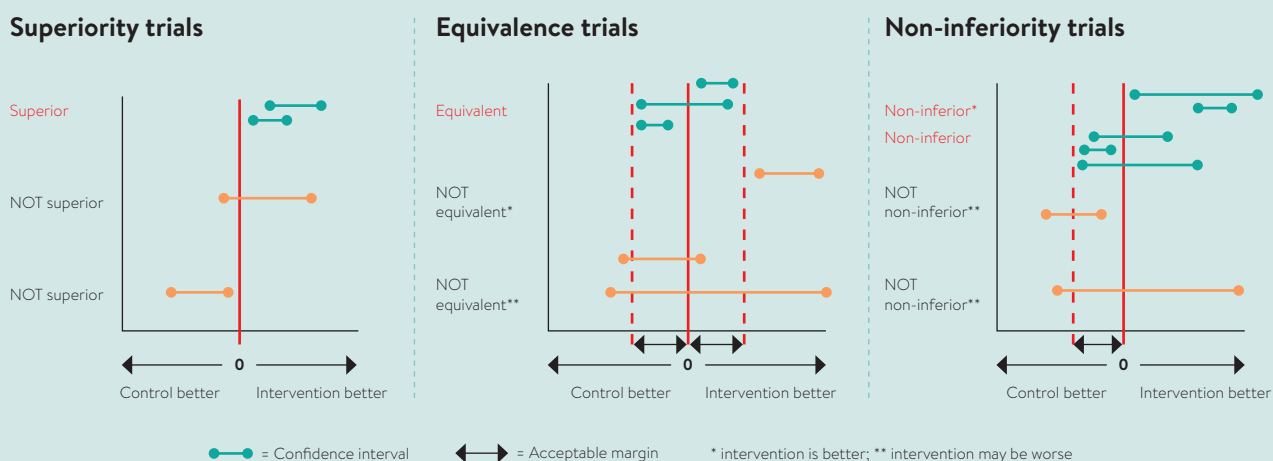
Superiority trials

Superior

NOT superior

NOT superior

0

Control better

Intervention better

Equivalence trials

Equivalent

NOT equivalent*

NOT equivalent**

0

Control better

Intervention better

Non-inferiority trials

Non-inferior*

Non-inferior

NOT non-inferior**

NOT non-inferior**

0

Control better

Intervention better

= Confidence interval

= Acceptable margin

* intervention is better; ** intervention may be worse